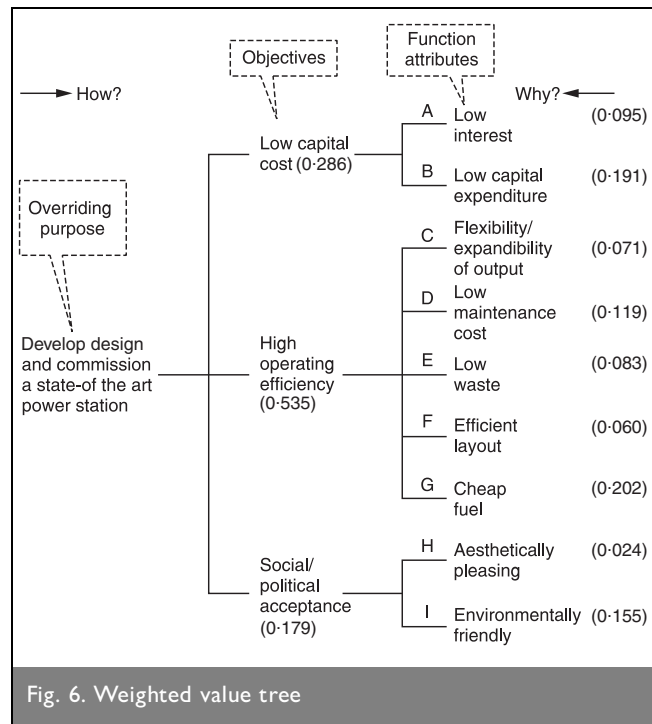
Objectives

Function attributes

How?

Why?

Overriding purpose

Develop design and commission a state-of the art power station

Low capital cost (0·286)

A Low interest (0·095)

B Low capital expenditure (0·191)

High operating efficiency (0·535)

C Flexibility/ expandibility of output (0·071)

D Low maintenance cost (0·119)

E Low waste (0·083)

F Efficient layout (0·060)

G Cheap fuel (0·202)

Social/ political acceptance (0·179)

H Aesthetically pleasing (0·024)

I Environmentally friendly (0·155)

Fig. 6. Weighted value tree